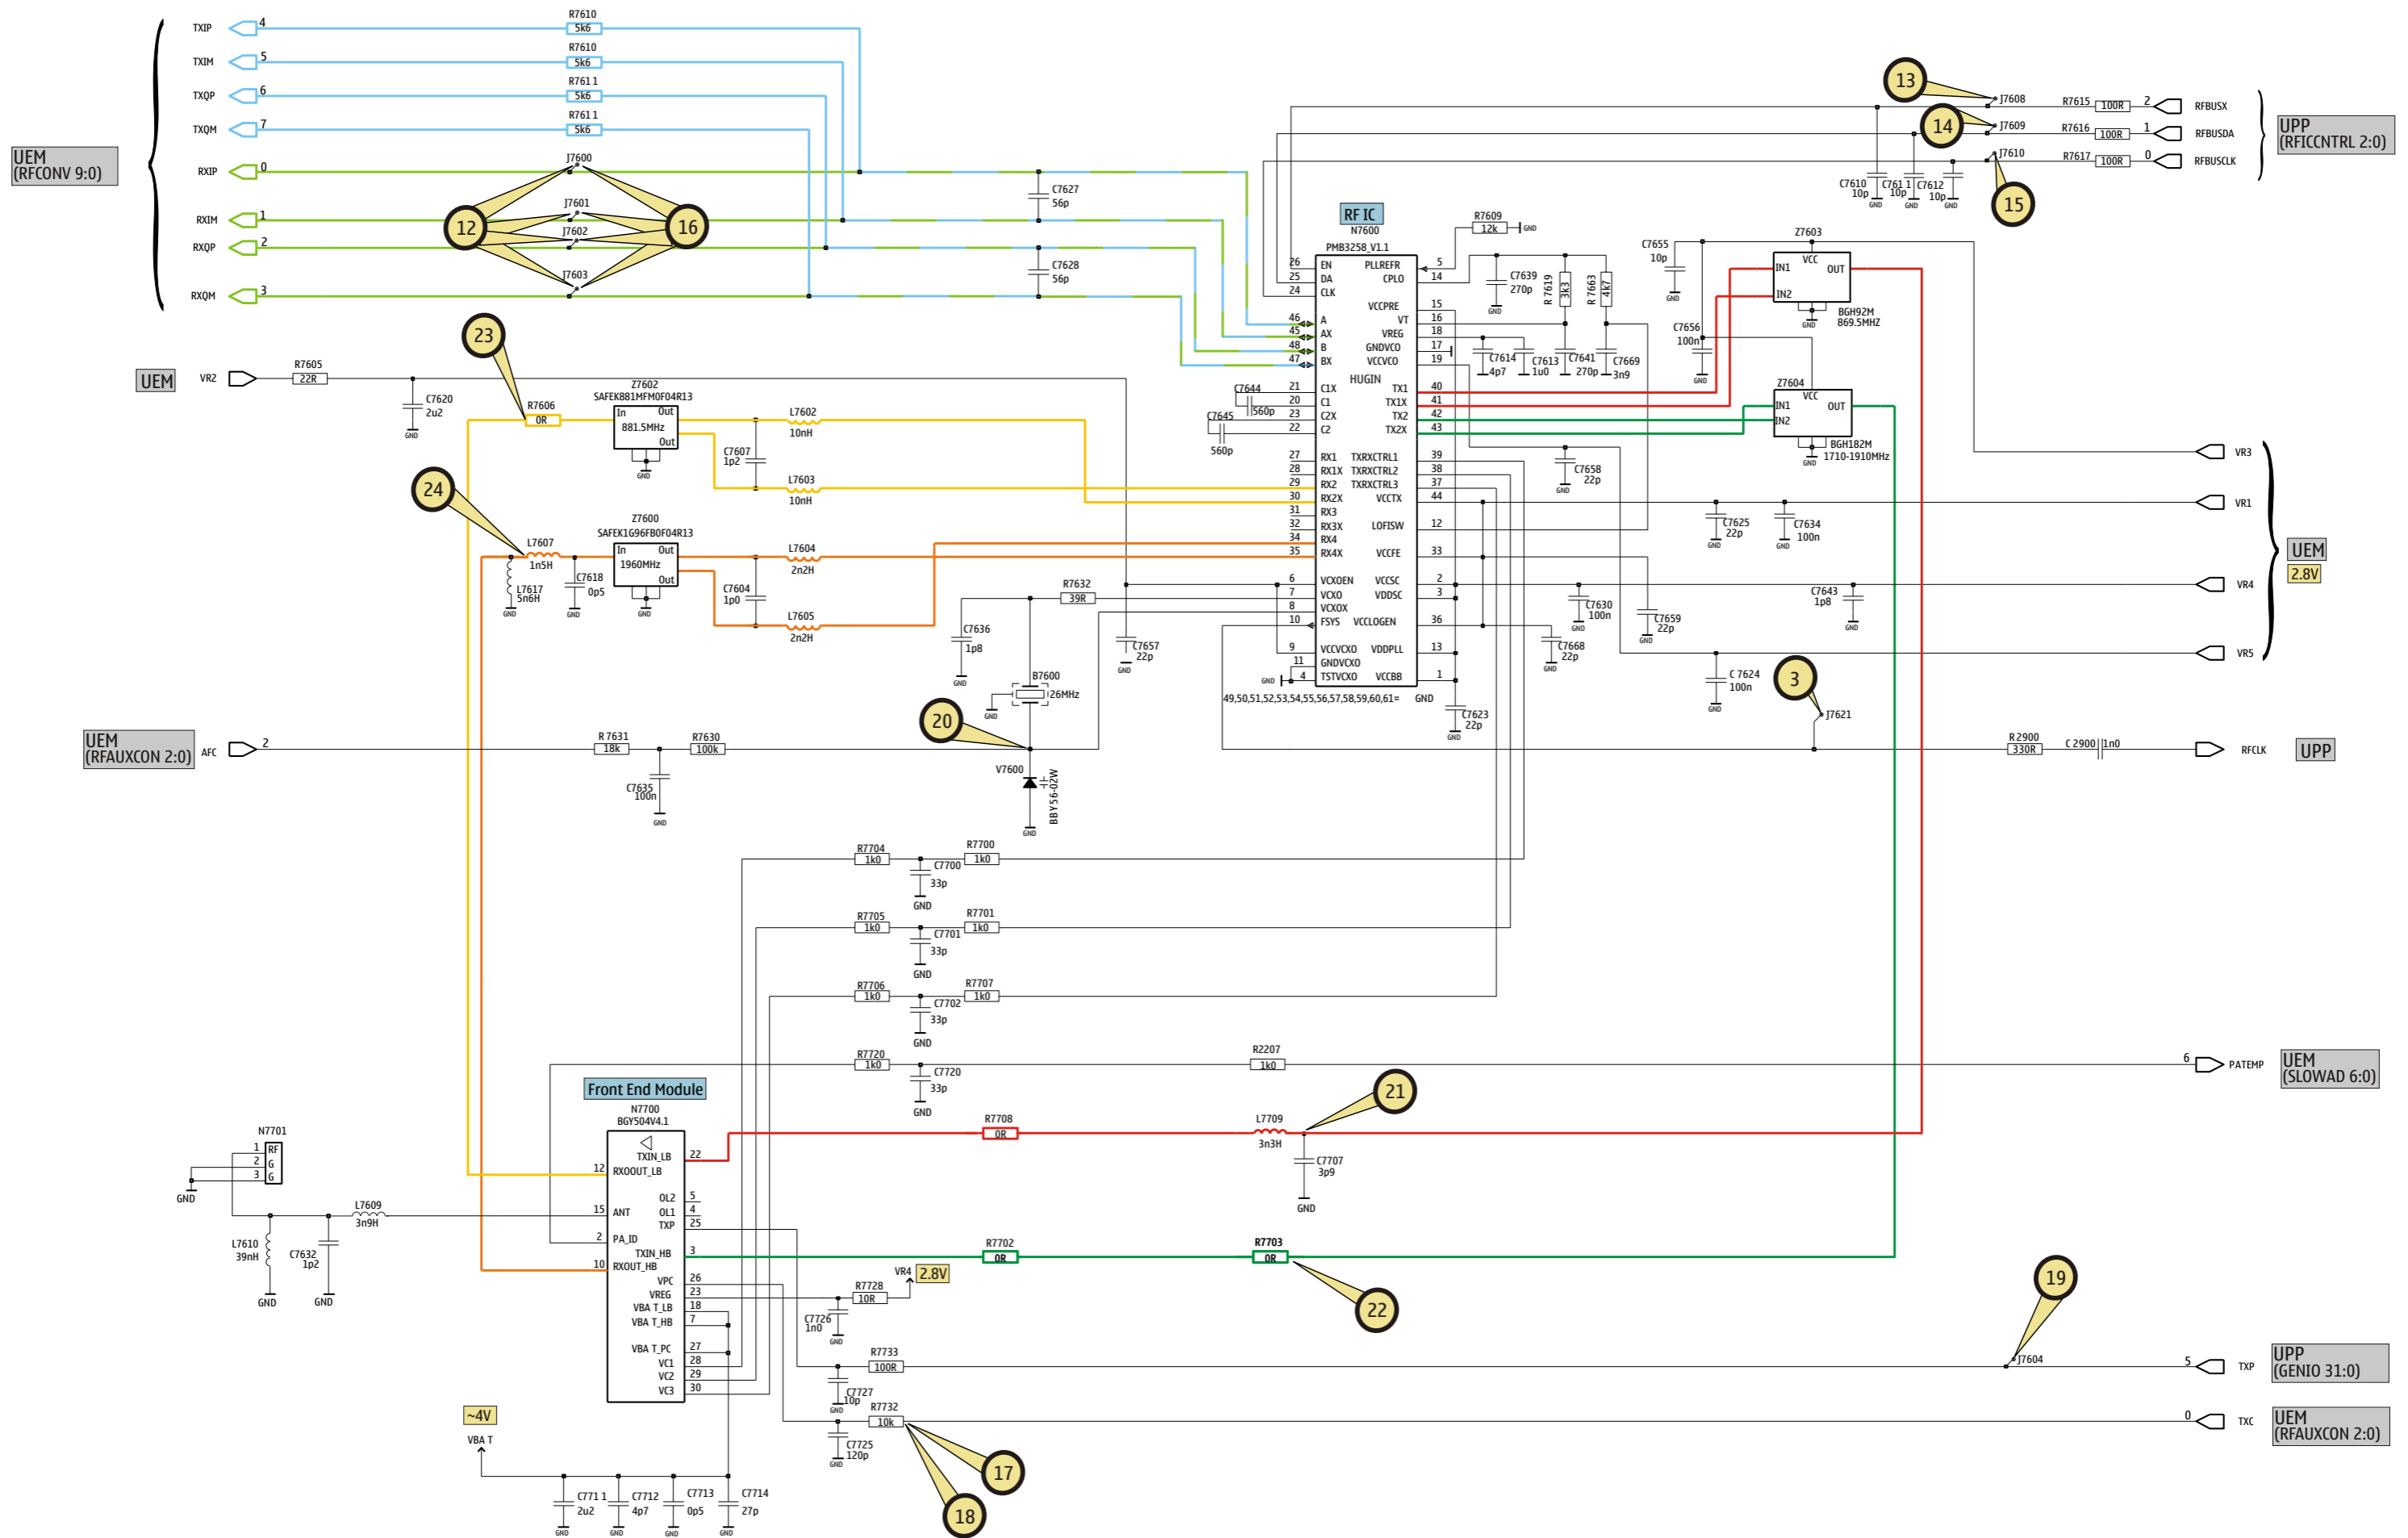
UEM
(RFCONV 9:0)

TXIP 4 R7610 5k6
TXIM 5 R7610 5k6
TXQP 6 R7611 5k6
TXQM 7 R7611 5k6
RXIP 0 J7600
RXIM 1 J7601
RXQP 2 J7602
RXQM 3 J7603

12 16

C7627 56p
C7628 56p

13 J7608 R7615 100R 2 RFBUSX
14 J7609 R7616 100R 1 RFBUSDA
J7610 R7617 100R 0 RFBUSCLK
15
C7610 10p GND C7611 10p GND C7612 10p GND

UPP
(RFICCNTRL 2:0)

RF IC
N7600
PMB3258_V1.1
R7609 12k GND

26 EN 25 DA 24 CLK
PLLREFR 5 CPLO 14
VCCPRE 15 VT 16 VREG 18 GNDVCO 17 VCCVCO 19
46 A 45 AX 48 B 47 BX
HUGIN
21 C1X 20 C1 23 C2X 22 C2
TX1 40 TX1X 41 TX2 42 TX2X 43
27 RX1 28 RX1X 29 RX2 30 RX2X 31 RX3 32 RX3X 34 RX4 35 RX4X
TXRXCTRL1 39 TXRXCTRL2 38 TXRXCTRL3 37 VCCTX 44 LOFISW 12 VCCFE 33
6 VCXOEN 7 VCXO 8 VCXOX 10 FSYS
VCCSC 2 VDDSC 3 VCCLOGEN 36
9 VCCVCXO 11 GNDVCXO 4 TSTVCXO
VDDPLL 13 VCCBB 1
49,50,51,52,53,54,55,56,57,58,59,60,61= GND

C7639 270p R7619 3k3 R7663 4k7
C7614 4p7 C7613 1u0 C7641 270p C7669 3n9
C7644 560p C7645 560p
C7655 10p GND
C7656 100n GND

Z7603 VCC IN1 OUT IN2 GND BGH92M 869.5MHZ
Z7604 VCC IN1 OUT IN2 GND BGH182M 1710-1910MHz

VR3
VR1
UEM
2.8V
VR4
VR5

C7658 22p
C7625 22p C7634 100n
C7630 100n C7659 22p C7643 1p8
C7668 22p
C7624 100n
3 J7621
C7623 22p

UEM VR2 R7605 22R C7620 2u2 GND

23
R7606 0R
Z7602 SAFEK881MFM0F04R13 In Out 881.5MHz Out GND
C7607 1p2
L7602 10nH
L7603 10nH

24
L7607 1n5H
L7617 5n6H GND
C7618 0p5 GND
Z7600 SAFEK1G96FB0F04R13 In Out 1960MHz Out GND
C7604 1p0
L7604 2n2H
L7605 2n2H

R7632 39R
C7636 1p8 GND
C7657 22p GND
B7600 26MHz GND
20
V7600 BBY56-02W GND

UEM
(RFAUXCON 2:0) AFC 2 R7631 18k R7630 100k
C7635 100n GND

R2900 330R C2900 1n0 RFCLK UPP

R7704 1k0 C7700 33p GND R7700 1k0
R7705 1k0 C7701 33p GND R7701 1k0
R7706 1k0 C7702 33p GND R7707 1k0
R7720 1k0 C7720 33p GND R2207 1k0 6 PATEMP
UEM
(SLOWAD 6:0)

Front End Module
N7700
BGY504V4.1
TXIN_LB 22
12 RXOOUT_LB
OL2 5 OL1 4 TXP 25
15 ANT
2 PA_ID
TXIN_HB 3
10 RXOUT_HB
VPC 26 VREG 23 VBA T_LB 18 VBA T_HB 7
VBA T_PC 27 VC1 28 VC2 29 VC3 30

R7708 0R L7709 3n3H 21
C7707 3p9 GND

R7702 0R R7703 0R 22

VR4 2.8V R7728 10R
C7726 1n0 GND

N7701 1 RF 2 G 3 G GND
L7609 3n9H
L7610 39nH GND C7632 1p2 GND

R7733 100R C7727 10p GND
19 J7604 5 TXP
UPP
(GENIO 31:0)

R7732 10k C7725 120p GND 0 TXC
UEM
(RFAUXCON 2:0)
17 18

~4V
VBA T
C7711 2u2 GND C7712 4p7 GND C7713 0p5 GND C7714 27p GND